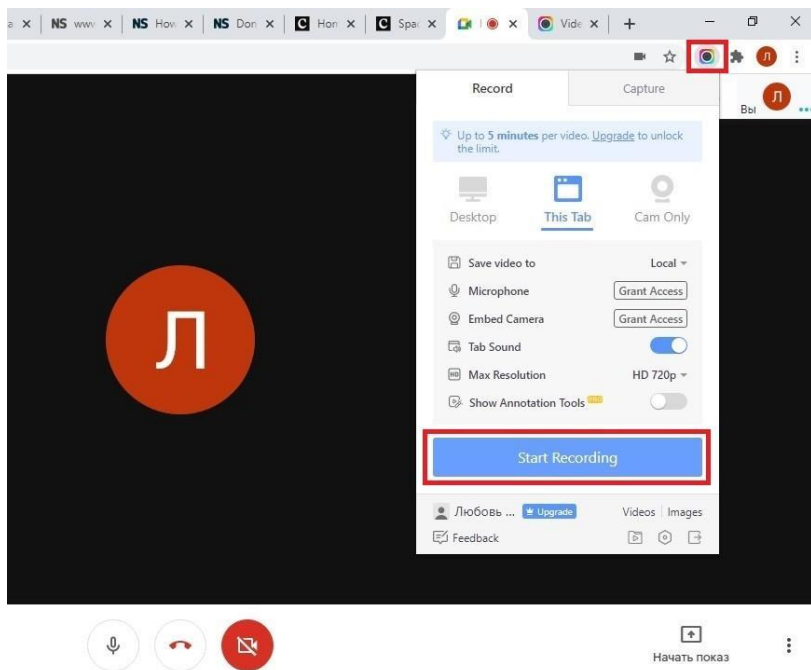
a × NS ww × NS How × NS Don × Hon × Spa × × Vide × +

Record | Capture

Вы

Up to 5 minutes per video. Upgrade to unlock the limit.

Desktop | This Tab | Cam Only

Save video to | Local

Microphone | Grant Access

Embed Camera | Grant Access

Tab Sound

Max Resolution | HD 720p

Show Annotation Tools

Start Recording

Любовь ... Upgrade | Videos | Images

Feedback

Л

Начать показ